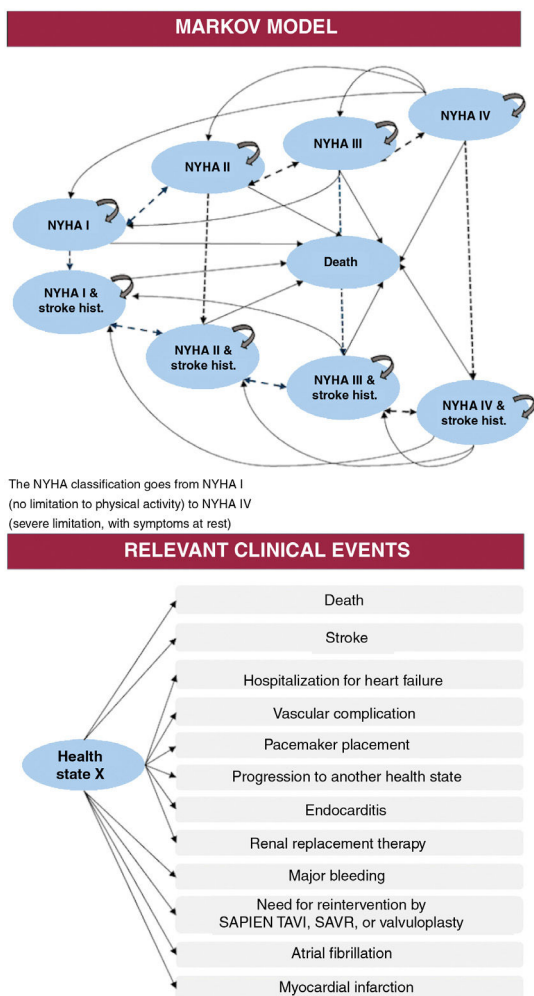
MARKOV MODEL

NYHA IV

NYHA III

NYHA II

NYHA I

Death

NYHA I & stroke hist.

NYHA II & stroke hist.

NYHA III & stroke hist.

NYHA IV & stroke hist.

The NYHA classification goes from NYHA I (no limitation to physical activity) to NYHA IV (severe limitation, with symptoms at rest)

RELEVANT CLINICAL EVENTS

Health state X

Death

Stroke

Hospitalization for heart failure

Vascular complication

Pacemaker placement

Progression to another health state

Endocarditis

Renal replacement therapy

Major bleeding

Need for reintervention by SAPIEN TAVI, SAVR, or valvuloplasty

Atrial fibrillation

Myocardial infarction